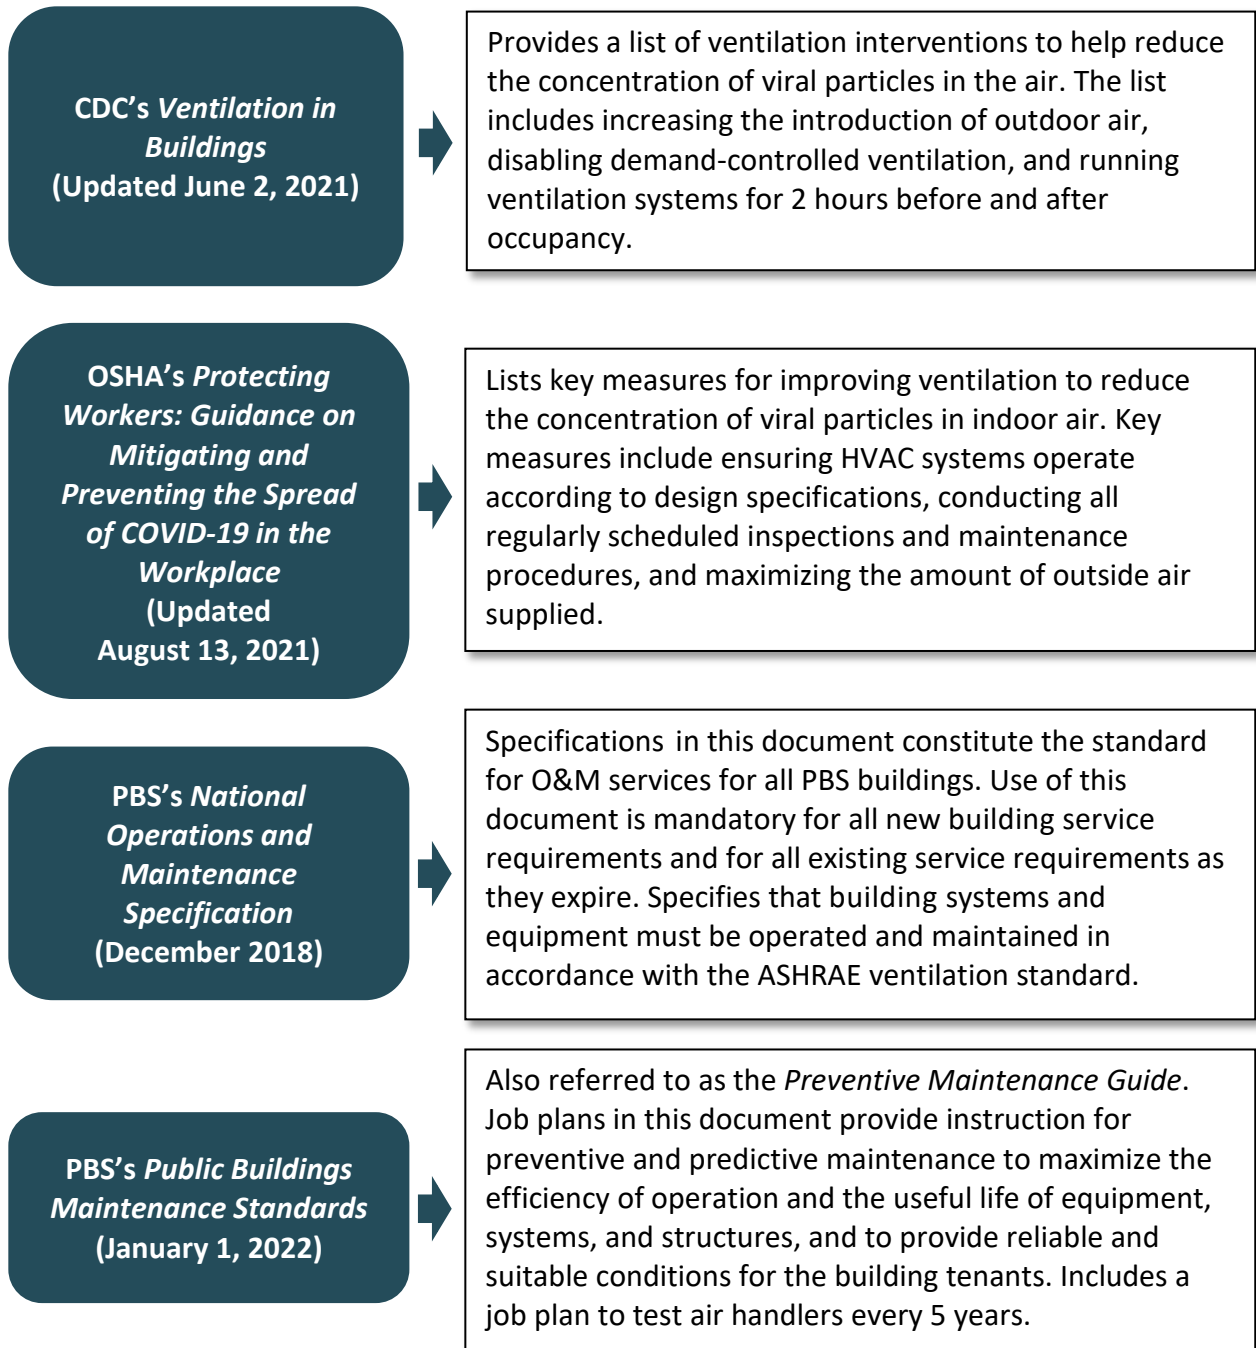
CDC's *Ventilation in Buildings* (Updated June 2, 2021)

Provides a list of ventilation interventions to help reduce the concentration of viral particles in the air. The list includes increasing the introduction of outdoor air, disabling demand-controlled ventilation, and running ventilation systems for 2 hours before and after occupancy.

OSHA's *Protecting Workers: Guidance on Mitigating and Preventing the Spread of COVID-19 in the Workplace* (Updated August 13, 2021)

Lists key measures for improving ventilation to reduce the concentration of viral particles in indoor air. Key measures include ensuring HVAC systems operate according to design specifications, conducting all regularly scheduled inspections and maintenance procedures, and maximizing the amount of outside air supplied.

PBS's *National Operations and Maintenance Specification* (December 2018)

Specifications in this document constitute the standard for O&M services for all PBS buildings. Use of this document is mandatory for all new building service requirements and for all existing service requirements as they expire. Specifies that building systems and equipment must be operated and maintained in accordance with the ASHRAE ventilation standard.

PBS's *Public Buildings Maintenance Standards* (January 1, 2022)

Also referred to as the *Preventive Maintenance Guide*. Job plans in this document provide instruction for preventive and predictive maintenance to maximize the efficiency of operation and the useful life of equipment, systems, and structures, and to provide reliable and suitable conditions for the building tenants. Includes a job plan to test air handlers every 5 years.